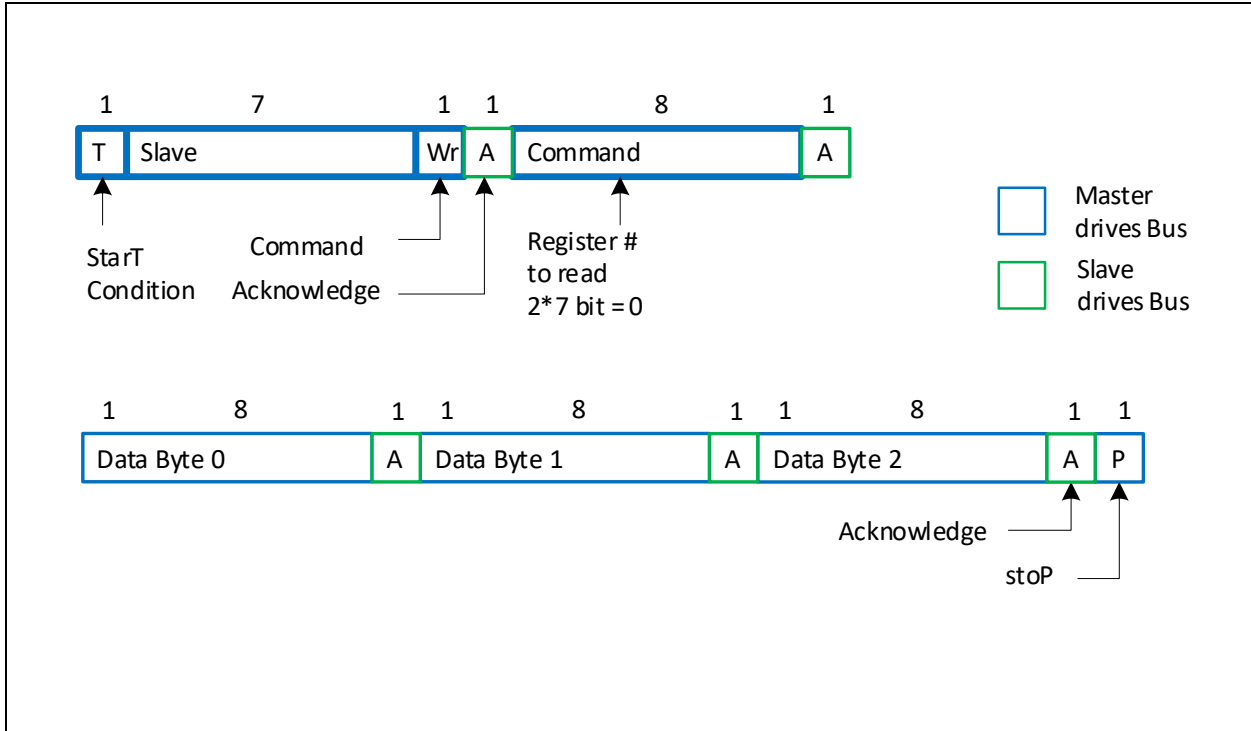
1 7 1 1 8 1

| T | Slave | Wr | A | Command | A |
|---|---|---|---|---|---|

StarT Condition

Command

Acknowledge

Register # to read 2*7 bit = 0

Master drives Bus

Slave drives Bus

1 8 1 1 8 1 1 8 1 1

| Data Byte 0 | A | Data Byte 1 | A | Data Byte 2 | A | P |
|---|---|---|---|---|---|---|

Acknowledge

stoP